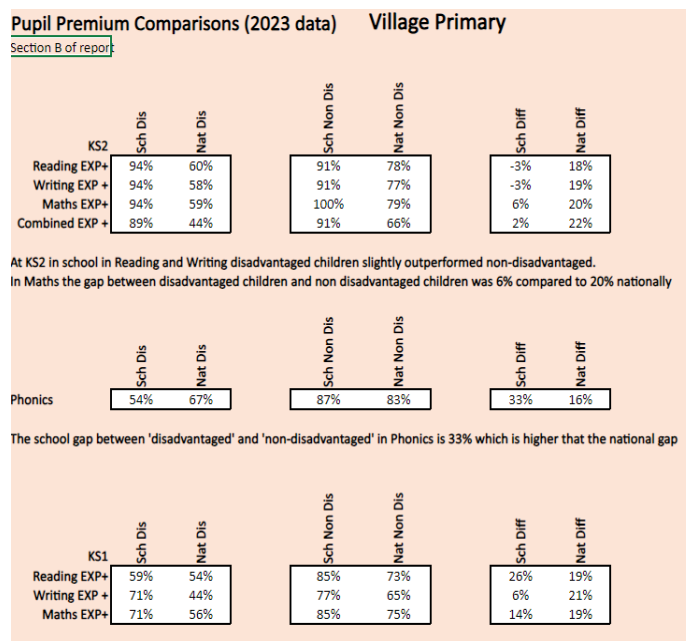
Pupil Premium Comparisons (2023 data) Village Primary

Section B of report

| KS2 | Sch Dis | Nat Dis | Sch Non Dis | Nat Non Dis | Sch Diff | Nat Diff |
|---|---|---|---|---|---|---|
| Reading EXP+ | 94% | 60% | 91% | 78% | -3% | 18% |
| Writing EXP + | 94% | 58% | 91% | 77% | -3% | 19% |
| Maths EXP+ | 94% | 59% | 100% | 79% | 6% | 20% |
| Combined EXP + | 89% | 44% | 91% | 66% | 2% | 22% |

At KS2 in school in Reading and Writing disadvantaged children slightly outperformed non-disadvantaged.
In Maths the gap between disadvantaged children and non disadvantaged children was 6% compared to 20% nationally

| | Sch Dis | Nat Dis | Sch Non Dis | Nat Non Dis | Sch Diff | Nat Diff |
|---|---|---|---|---|---|---|
| Phonics | 54% | 67% | 87% | 83% | 33% | 16% |

The school gap between 'disadvantaged' and 'non-disadvantaged' in Phonics is 33% which is higher that the national gap

| KS1 | Sch Dis | Nat Dis | Sch Non Dis | Nat Non Dis | Sch Diff | Nat Diff |
|---|---|---|---|---|---|---|
| Reading EXP+ | 59% | 54% | 85% | 73% | 26% | 19% |
| Writing EXP + | 71% | 44% | 77% | 65% | 6% | 21% |
| Maths EXP+ | 71% | 56% | 85% | 75% | 14% | 19% |